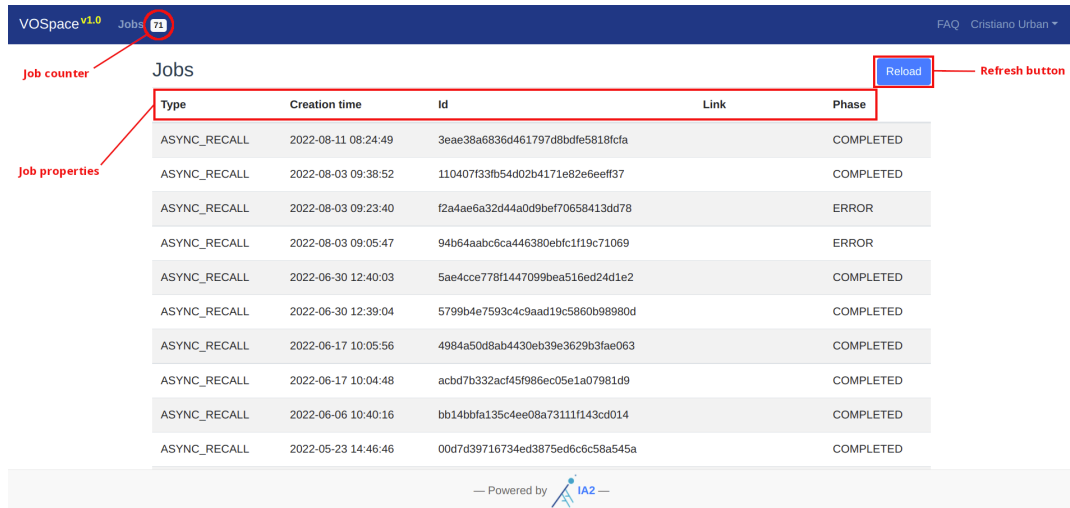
VOSpace v1.0 Jobs 71 FAQ Cristiano Urban

Job counter

Jobs

Reload

Refresh button

Job properties

| Type | Creation time | Id | Link | Phase |
|---|---|---|---|---|
| ASYNC_RECALL | 2022-08-11 08:24:49 | 3eae38a6836d461797d8bdfe5818fcfa | | COMPLETED |
| ASYNC_RECALL | 2022-08-03 09:38:52 | 110407f33fb54d02b4171e82e6eeff37 | | COMPLETED |
| ASYNC_RECALL | 2022-08-03 09:23:40 | f2a4ae6a32d44a0d9bef70658413dd78 | | ERROR |
| ASYNC_RECALL | 2022-08-03 09:05:47 | 94b64aabc6ca446380ebfc1f19c71069 | | ERROR |
| ASYNC_RECALL | 2022-06-30 12:40:03 | 5ae4cce778f1447099bea516ed24d1e2 | | COMPLETED |
| ASYNC_RECALL | 2022-06-30 12:39:04 | 5799b4e7593c4c9aad19c5860b98980d | | COMPLETED |
| ASYNC_RECALL | 2022-06-17 10:05:56 | 4984a50d8ab4430eb39e3629b3fae063 | | COMPLETED |
| ASYNC_RECALL | 2022-06-17 10:04:48 | acbd7b332acf45f986ec05e1a07981d9 | | COMPLETED |
| ASYNC_RECALL | 2022-06-06 10:40:16 | bb14bbfa135c4ee08a73111f143cd014 | | COMPLETED |
| ASYNC_RECALL | 2022-05-23 14:46:46 | 00d7d39716734ed3875ed6c6c58a545a | | COMPLETED |

— Powered by IA2 —